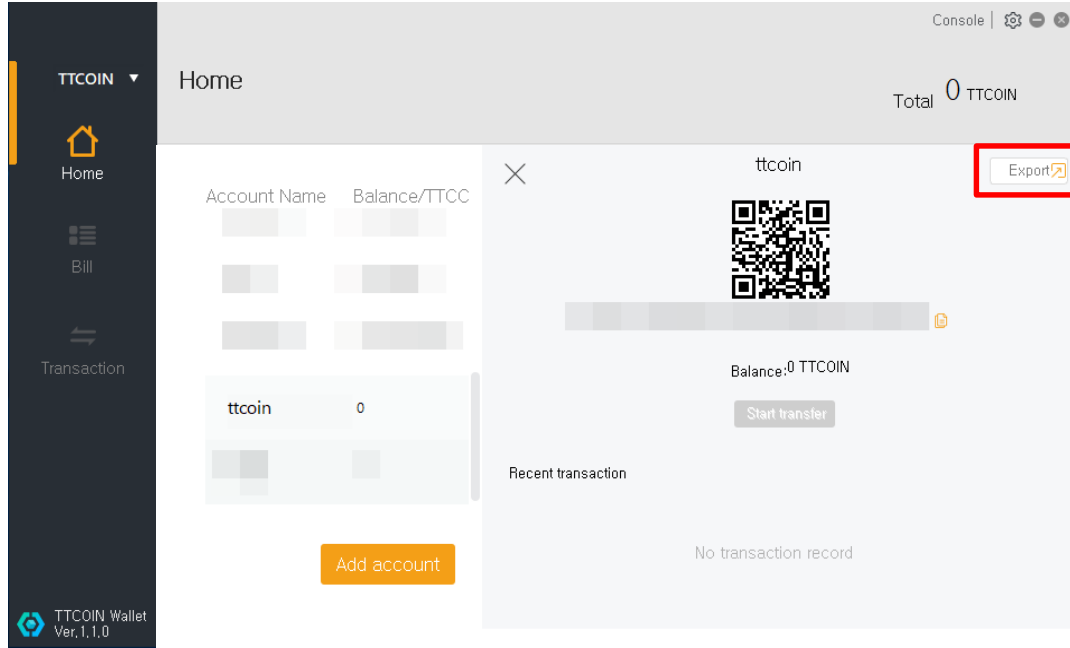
Console

TTCOIN ▼

Home

Bill

Transaction

Home

Total 0 TTCOIN

Account Name Balance/TTCC

ttcoin 0

Add account

ttcoin

Export

Balance:0 TTCOIN

Start transfer

Recent transaction

No transaction record

TTCOIN Wallet Ver.1.1.0